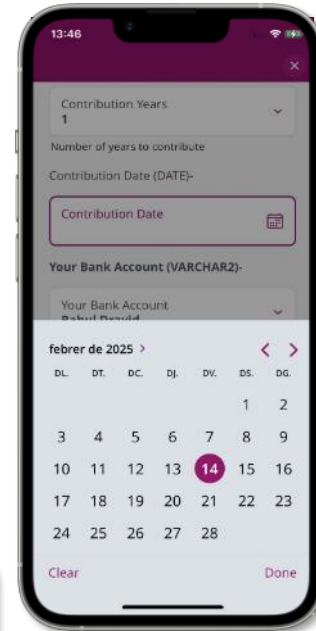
13:46

×

Contribution Years
1

Number of years to contribute

Contribution Date (DATE)-

Contribution Date

Your Bank Account (VARCHAR2)-

Your Bank Account
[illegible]

febrer de 2025 >

| DL. | DT. | DC. | DJ. | DV. | DS. | DG. |
|---|---|---|---|---|---|---|
| | | | | | 1 | 2 |
| 3 | 4 | 5 | 6 | 7 | 8 | 9 |
| 10 | 11 | 12 | 13 | 14 | 15 | 16 |
| 17 | 18 | 19 | 20 | 21 | 22 | 23 |
| 24 | 25 | 26 | 27 | 28 | | |

Clear

Done